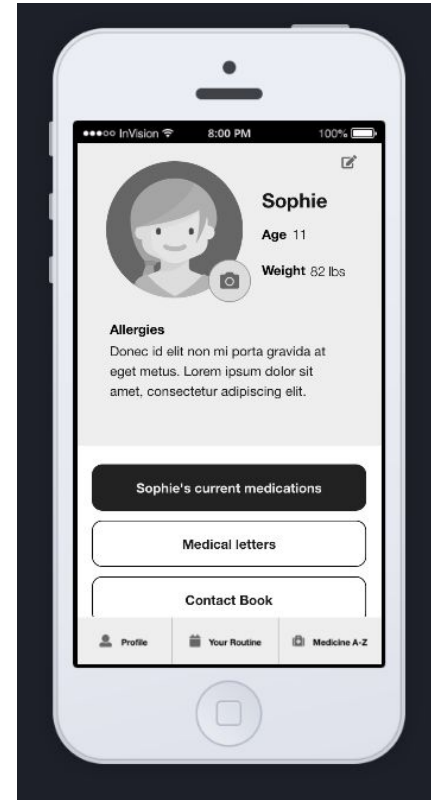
●●●○○ InVision 8:00 PM 100%

Sophie

Age 11

Weight 82 lbs

Allergies
Donec id elit non mi porta gravida at eget metus. Lorem ipsum dolor sit amet, consectetur adipiscing elit.

Sophie's current medications

Medical letters

Contact Book

Profile

Your Routine

Medicine A-Z